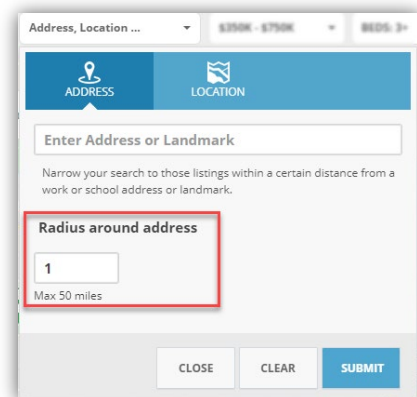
Address, Location ...

$350K - $750K

BEDS: 3+

ADDRESS

LOCATION

Enter Address or Landmark

Narrow your search to those listings within a certain distance from a work or school address or landmark.

Radius around address

1

Max 50 miles

CLOSE

CLEAR

SUBMIT